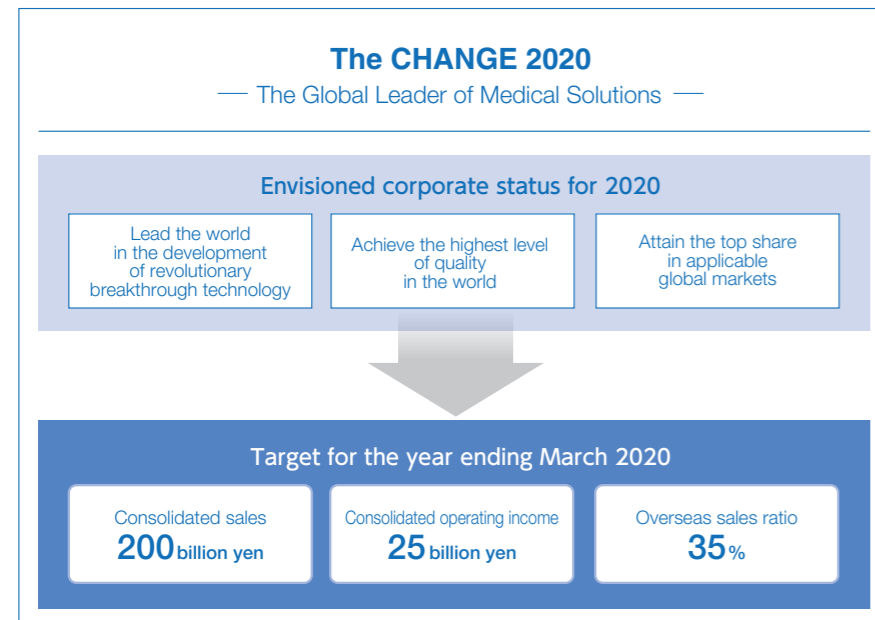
The CHANGE 2020

— The Global Leader of Medical Solutions —

Envisioned corporate status for 2020

Lead the world in the development of revolutionary breakthrough technology

Achieve the highest level of quality in the world

Attain the top share in applicable global markets

Target for the year ending March 2020

Consolidated sales
200 billion yen

Consolidated operating income
25 billion yen

Overseas sales ratio
35%